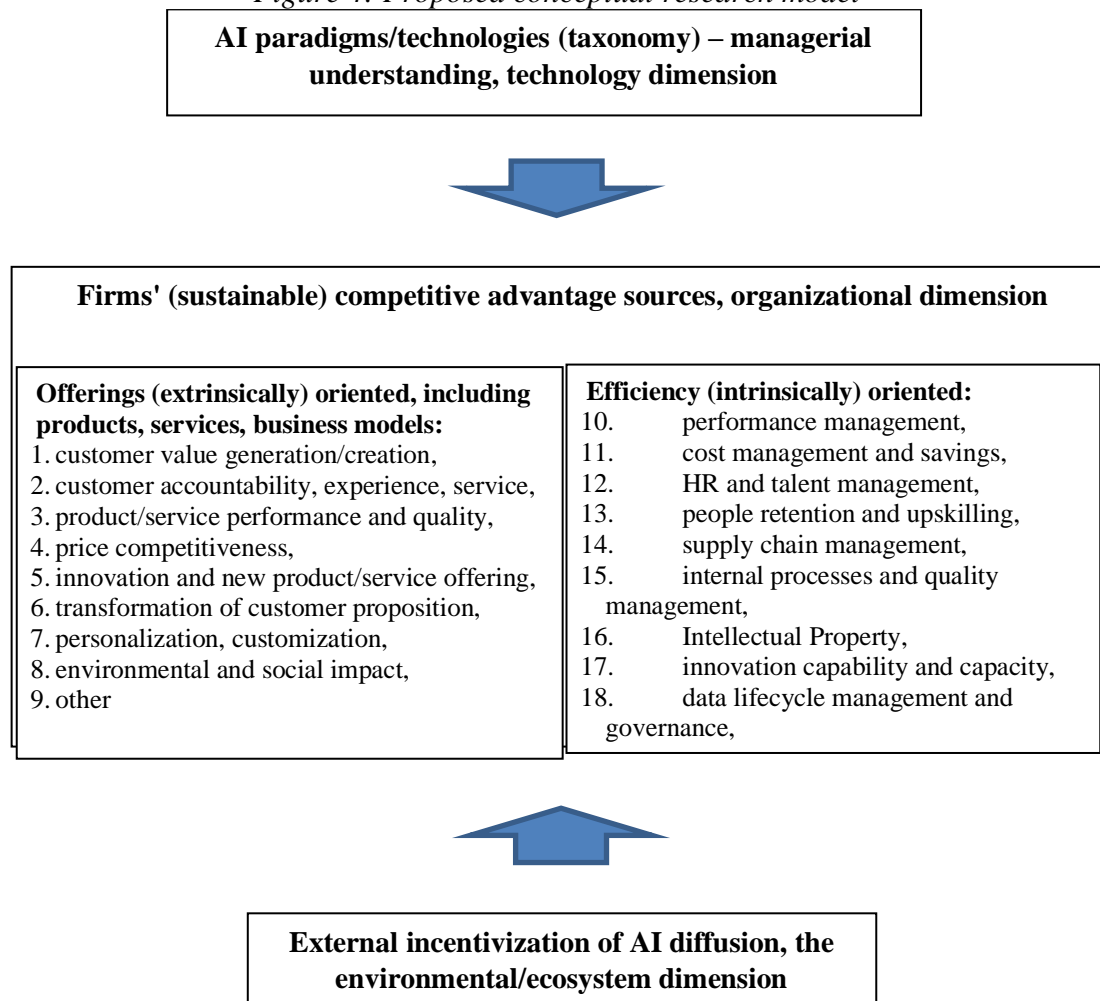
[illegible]

AI paradigms/technologies (taxonomy) – managerial understanding, technology dimension

Firms' (sustainable) competitive advantage sources, organizational dimension

Offerings (extrinsically) oriented, including products, services, business models:
1. customer value generation/creation,
2. customer accountability, experience, service,
3. product/service performance and quality,
4. price competitiveness,
5. innovation and new product/service offering,
6. transformation of customer proposition,
7. personalization, customization,
8. environmental and social impact,
9. other

Efficiency (intrinsically) oriented:
10. performance management,
11. cost management and savings,
12. HR and talent management,
13. people retention and upskilling,
14. supply chain management,
15. internal processes and quality management,
16. Intellectual Property,
17. innovation capability and capacity,
18. data lifecycle management and governance,

External incentivization of AI diffusion, the environmental/ecosystem dimension